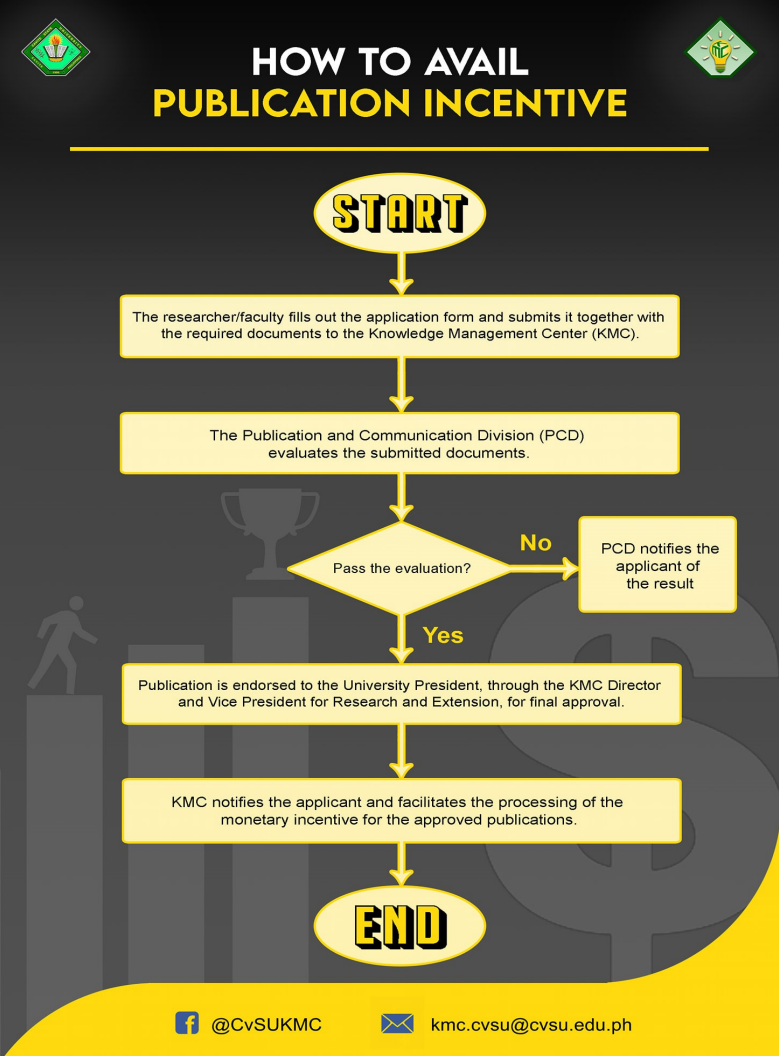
HOW TO AVAIL
PUBLICATION INCENTIVE

START

The researcher/faculty fills out the application form and submits it together with the required documents to the Knowledge Management Center (KMC).

The Publication and Communication Division (PCD) evaluates the submitted documents.

Pass the evaluation?

No

PCD notifies the applicant of the result

Yes

Publication is endorsed to the University President, through the KMC Director and Vice President for Research and Extension, for final approval.

KMC notifies the applicant and facilitates the processing of the monetary incentive for the approved publications.

END

@CvSUKMC

kmc.cvsu@cvsu.edu.ph